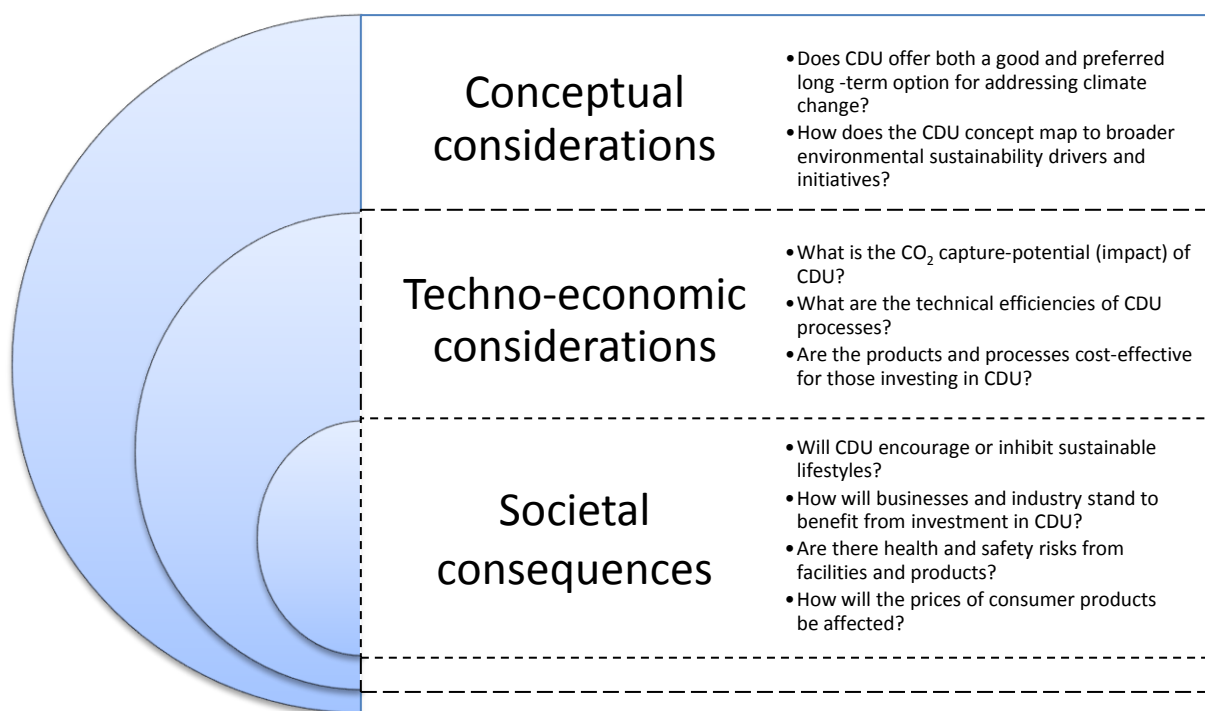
Conceptual considerations

- Does CDU offer both a good and preferred long -term option for addressing climate change?
- How does the CDU concept map to broader environmental sustainability drivers and initiatives?

Techno-economic considerations

- What is the $CO_2$ capture-potential (impact) of CDU?
- What are the technical efficiencies of CDU processes?
- Are the products and processes cost-effective for those investing in CDU?

Societal consequences

- Will CDU encourage or inhibit sustainable lifestyles?
- How will businesses and industry stand to benefit from investment in CDU?
- Are there health and safety risks from facilities and products?
- How will the prices of consumer products be affected?